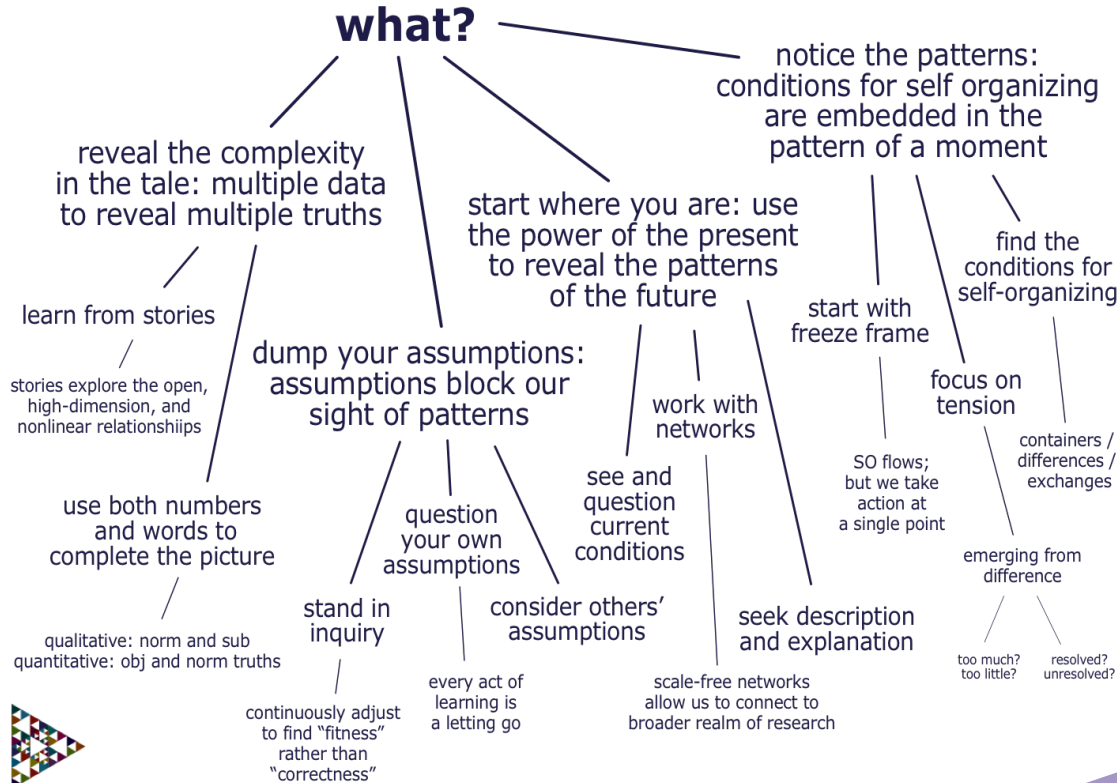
what?

reveal the complexity in the tale: multiple data to reveal multiple truths

learn from stories

stories explore the open, high-dimension, and nonlinear relationshiips

use both numbers and words to complete the picture

qualitative: norm and sub
quantitative: obj and norm truths

dump your assumptions: assumptions block our sight of patterns

stand in inquiry

continuously adjust to find "fitness" rather than "correctness"

question your own assumptions

every act of learning is a letting go

consider others' assumptions

start where you are: use the power of the present to reveal the patterns of the future

see and question current conditions

work with networks

scale-free networks allow us to connect to broader realm of research

seek description and explanation

notice the patterns: conditions for self organizing are embedded in the pattern of a moment

start with freeze frame

SO flows; but we take action at a single point

focus on tension

emerging from difference

too much? too little?

resolved? unresolved?

find the conditions for self-organizing

containers / differences / exchanges